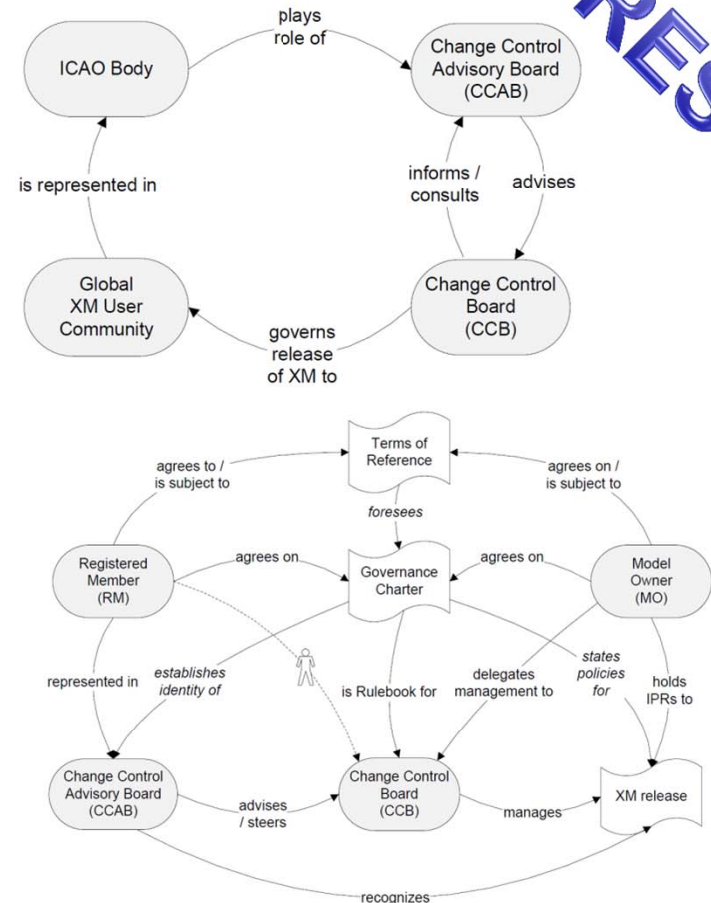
plays role of

ICAO Body

Change Control Advisory Board (CCAB)

is represented in

informs / consults

advises

Global XM User Community

Change Control Board (CCB)

governs release of XM to

Terms of Reference

agrees to / is subject to

agrees on / is subject to

foresees

Registered Member (RM)

agrees on

Governance Charter

agrees on

Model Owner (MO)

represented in

establishes identity of

is Rulebook for

delegates management to

states policies for

holds IPRs to

Change Control Advisory Board (CCAB)

advises / steers

Change Control Board (CCB)

manages

XM release

recognizes